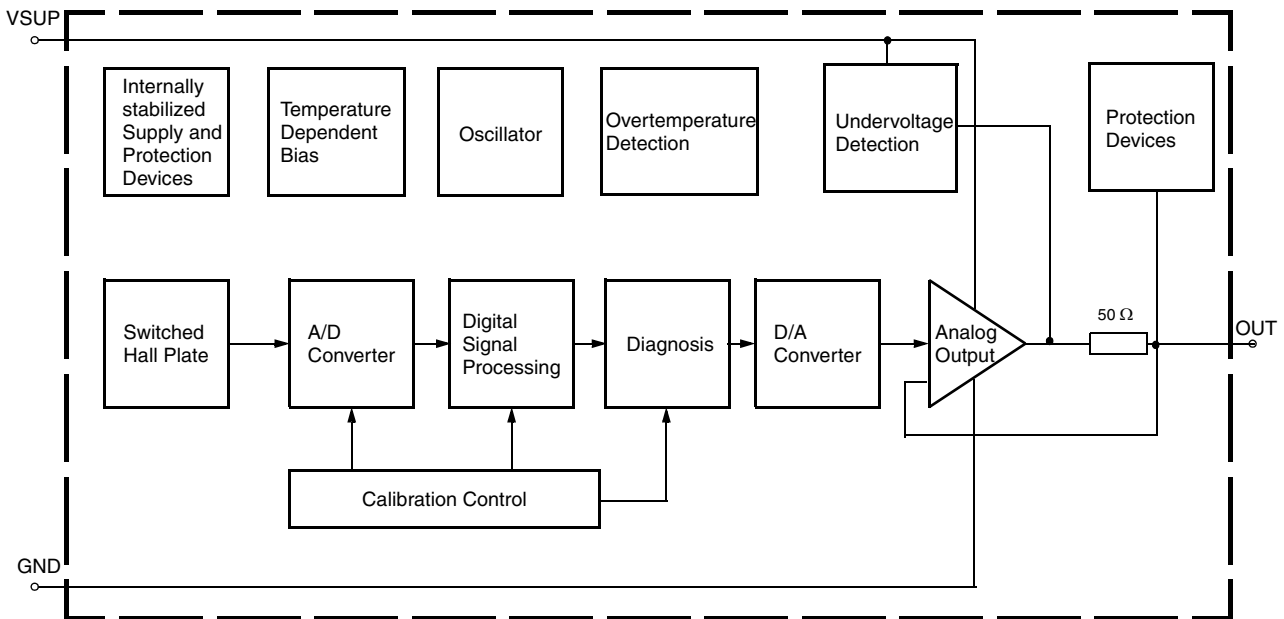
VSUP

Internally stabilized Supply and Protection Devices

Temperature Dependent Bias

Oscillator

Overtemperature Detection

Undervoltage Detection

Protection Devices

Switched Hall Plate

A/D Converter

Digital Signal Processing

Diagnosis

D/A Converter

Analog Output

50 Ω

OUT

Calibration Control

GND